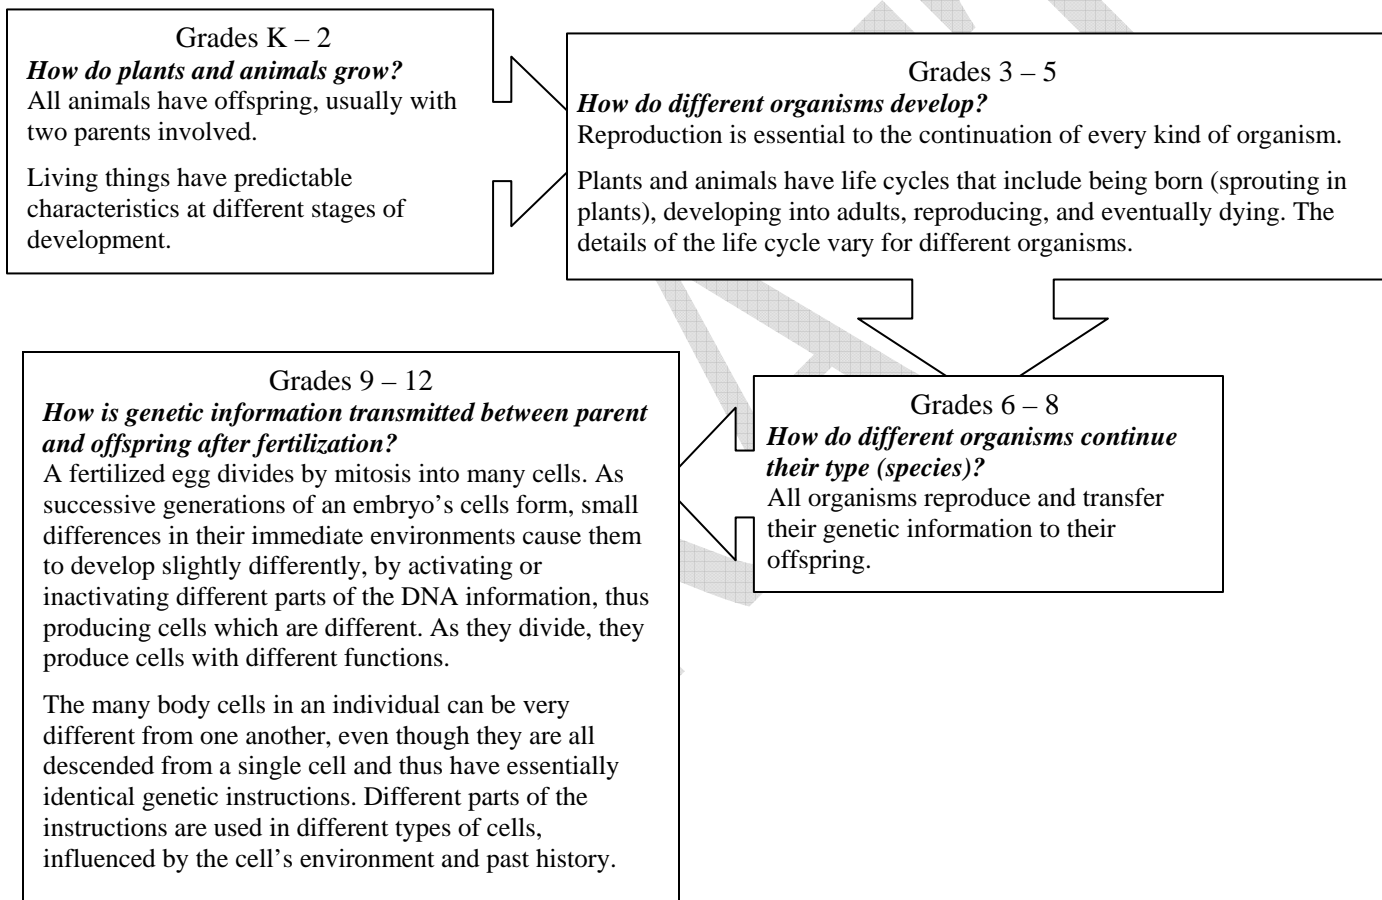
Grades K – 2
***How do plants and animals grow?***
All animals have offspring, usually with two parents involved.

Living things have predictable characteristics at different stages of development.

Grades 3 – 5
***How do different organisms develop?***
Reproduction is essential to the continuation of every kind of organism.

Plants and animals have life cycles that include being born (sprouting in plants), developing into adults, reproducing, and eventually dying. The details of the life cycle vary for different organisms.

Grades 6 – 8
***How do different organisms continue their type (species)?***
All organisms reproduce and transfer their genetic information to their offspring.

Grades 9 – 12
***How is genetic information transmitted between parent and offspring after fertilization?***
A fertilized egg divides by mitosis into many cells. As successive generations of an embryo's cells form, small differences in their immediate environments cause them to develop slightly differently, by activating or inactivating different parts of the DNA information, thus producing cells which are different. As they divide, they produce cells with different functions.

The many body cells in an individual can be very different from one another, even though they are all descended from a single cell and thus have essentially identical genetic instructions. Different parts of the instructions are used in different types of cells, influenced by the cell's environment and past history.